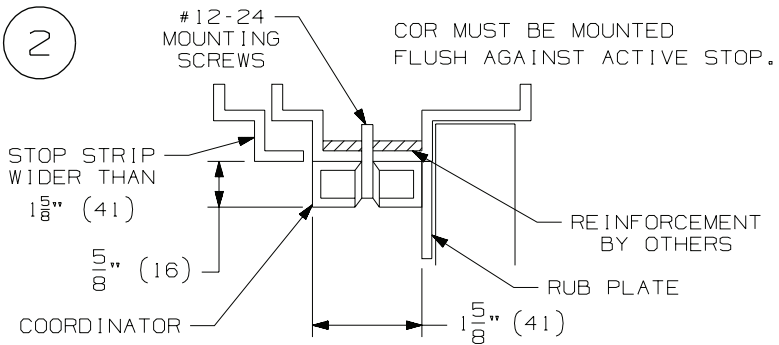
2

#12-24 MOUNTING SCREWS

COR MUST BE MOUNTED FLUSH AGAINST ACTIVE STOP.

STOP STRIP WIDER THAN $1\frac{5}{8}$" (41)

$\frac{5}{8}$" (16)

REINFORCEMENT BY OTHERS

RUB PLATE

COORDINATOR

$1\frac{5}{8}$" (41)